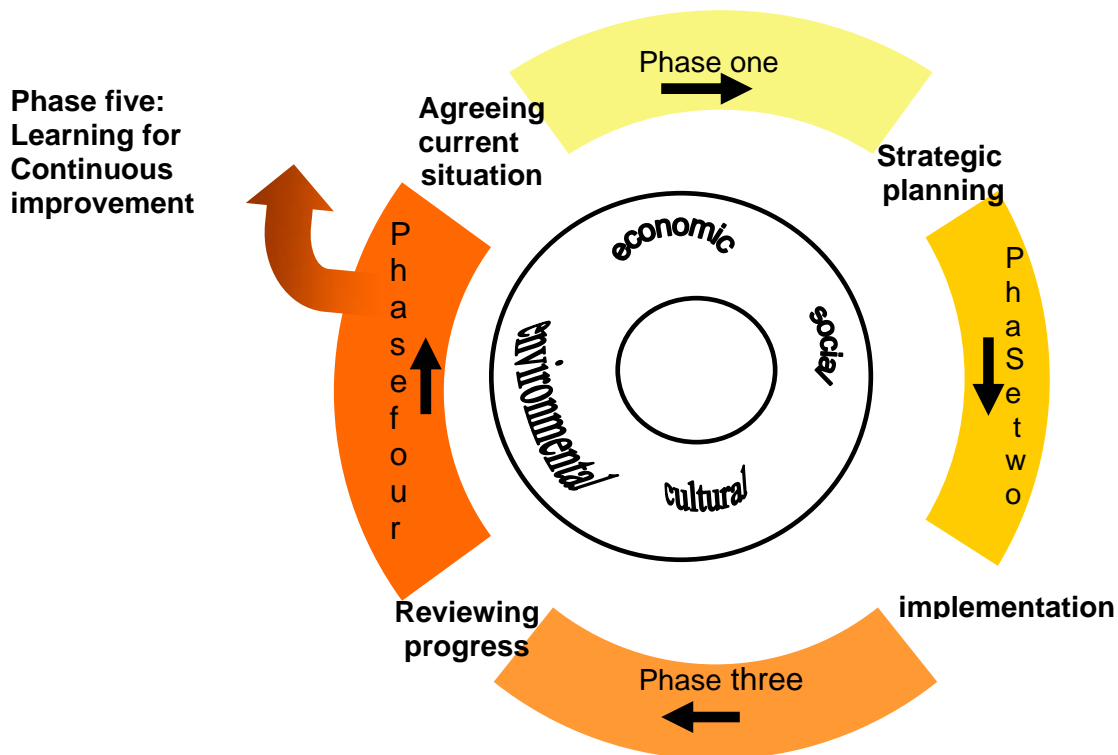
Phase five: Learning for Continuous improvement

Agreeing current situation

Phase one

Strategic planning

PhaSetwo

implementation

Phase three

Reviewing progress

Phasefour

economic

social

cultural

environmental